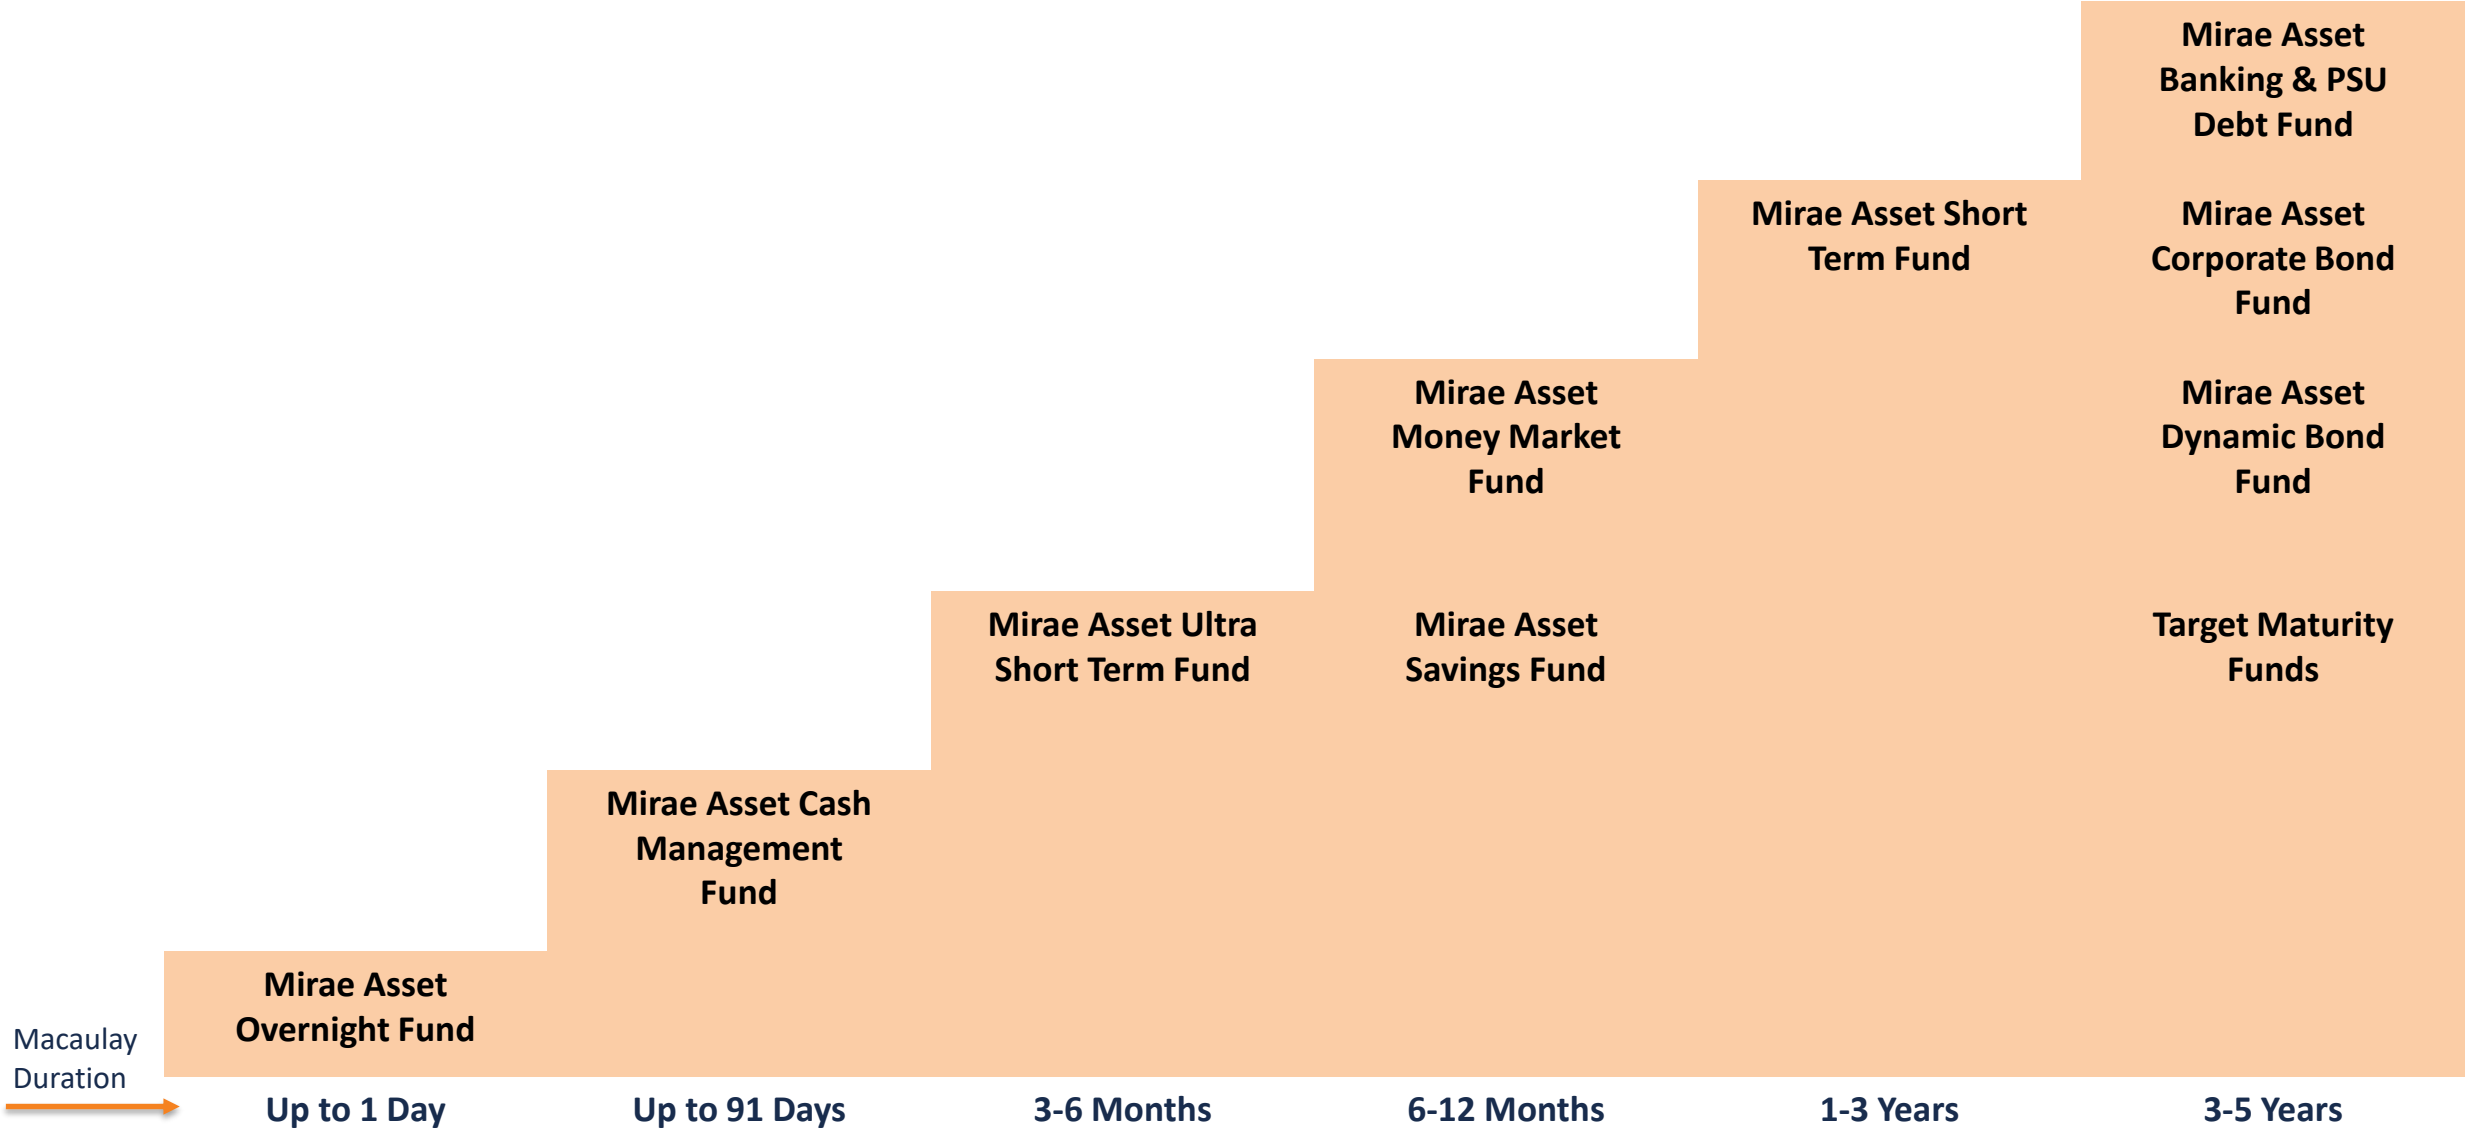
Mirae Asset Banking & PSU Debt Fund

Mirae Asset Short Term Fund

Mirae Asset Corporate Bond Fund

Mirae Asset Money Market Fund

Mirae Asset Dynamic Bond Fund

Mirae Asset Ultra Short Term Fund

Mirae Asset Savings Fund

Target Maturity Funds

Mirae Asset Cash Management Fund

Mirae Asset Overnight Fund

Macaulay Duration

Up to 1 Day

Up to 91 Days

3-6 Months

6-12 Months

1-3 Years

3-5 Years